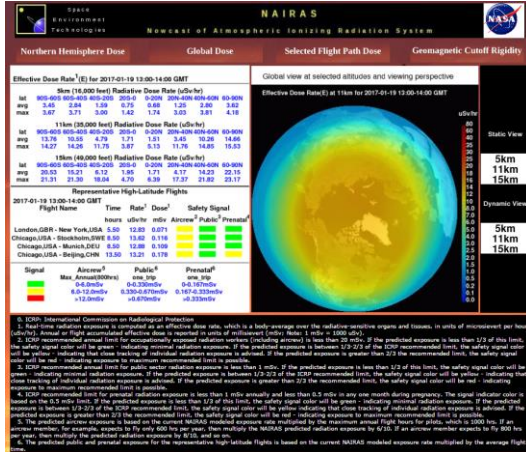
Space Environment Technologies

NAIRAS
Nowcast of Atmospheric Ionizing Radiation System

Northern Hemisphere Dose | Global Dose | Selected Flight Path Dose | Geomagnetic Cutoff Rigidity

Effective Dose Rate¹(E) for 2017-01-19 13:00-14:00 GMT

5km (16,000 feet) Radiative Dose Rate (uSv/hr)

| lat | 90S-60S | 60S-40S | 40S-20S | 20S-0 | 0-20N | 20N-40N | 40N-60N | 60N-90N |
|---|---|---|---|---|---|---|---|---|
| avg | 3.45 | 2.84 | 1.59 | 0.75 | 0.68 | 1.25 | 2.80 | 3.62 |
| max | 3.67 | 3.71 | 3.00 | 1.42 | 1.74 | 3.03 | 3.81 | 4.18 |

11km (35,000 feet) Radiative Dose Rate (uSv/hr)

| lat | 90S-60S | 60S-40S | 40S-20S | 20S-0 | 0-20N | 20N-40N | 40N-60N | 60N-90N |
|---|---|---|---|---|---|---|---|---|
| avg | 13.76 | 10.55 | 4.79 | 1.71 | 1.51 | 3.45 | 10.26 | 14.66 |
| max | 14.27 | 14.26 | 11.75 | 3.87 | 5.13 | 11.76 | 14.85 | 15.53 |

15km (49,000 feet) Radiative Dose Rate (uSv/hr)

| lat | 90S-60S | 60S-40S | 40S-20S | 20S-0 | 0-20N | 20N-40N | 40N-60N | 60N-90N |
|---|---|---|---|---|---|---|---|---|
| avg | 20.53 | 15.21 | 6.12 | 1.95 | 1.71 | 4.17 | 14.23 | 22.15 |
| max | 21.31 | 21.30 | 18.04 | 4.70 | 6.39 | 17.37 | 21.82 | 23.17 |

Representative High-Latitude Flights

2017-01-19 13:00-14:00 GMT

| Flight Name | Time hours | Rate² uSv/hr | Dose³ mSv | Aircrew⁴ | Public⁵ | Prenatal⁶ |
|---|---|---|---|---|---|---|
| London,GBR - New York,USA | 5.50 | 12.83 | 0.071 | | | |
| Chicago,USA - Stockholm,SWE | 8.50 | 13.62 | 0.116 | | | |
| Chicago,USA - Munich,DEU | 8.50 | 12.88 | 0.109 | | | |
| Chicago,USA - Beijing,CHN | 13.50 | 13.21 | 0.178 | | | |

Safety Signal

| Signal | Aircrew⁴ Max_Annual(800hrs) | Public⁵ one_trip | Prenatal⁶ one_trip |
|---|---|---|---|
| | 0-6.0mSv | 0-0.330mSv | 0-0.167mSv |
| | 6.0-12.0mSv | 0.330-0.670mSv | 0.167-0.333mSv |
| | >12.0mSv | >0.670mSv | >0.333mSv |

Global view at selected altitudes and viewing perspective

Effective Dose Rate(E) at 11km for 2017-01-19 13:00-14:00 GMT

uSv/hr
30
25
20
15
10
5
0

Static View
5km
11km
15km

Dynamic View
5km
11km
15km

0. ICRP: International Commission on Radiological Protection
1. Real-time radiation exposure is computed as an effective dose rate, which is a body-average over the radiative-sensitive organs and tissues, in units of microsievert per hour (uSv/hr). Annual or flight accumulated effective dose is reported in units of millisievert (mSv: Note: 1 mSv = 1000 uSv).
2. ICRP recommended annual limit for occupationally exposed radiation workers (including aircrew) is less than 20 mSv. If the predicted exposure is less than 1/3 of this limit, the safety signal color will be green - indicating minimal radiation exposure. If the predicted exposure is between 1/3-2/3 of the ICRP recommended limit, the safety signal color will be yellow - indicating that close tracking of individual radiation exposure is advised. If the predicted exposure is greater than 2/3 the recommended limit, the safety signal color will be red - indicating exposure to maximum recommended limit is possible.
3. ICRP recommended annual limit for public sector radiation exposure is less than 1 mSv. If the predicted exposure is less than 1/3 of this limit, the safety signal color will be green - indicating minimal radiation exposure. If the predicted exposure is between 1/3-2/3 of the ICRP recommended limit, the safety signal color will be yellow - indicating that close tracking of individual radiation exposure is advised. If the predicted exposure is greater than 2/3 the recommended limit, the safety signal color will be red - indicating exposure to maximum recommended limit is possible.
4. ICRP recommended limit for prenatal radiation exposure is less than 1 mSv annually and less than 0.5 mSv in any one month during pregnancy. The signal indicator color is based on the 0.5 mSv limit. If the predicted exposure is less than 1/3 of this limit, the safety signal color will be green - indicating minimal radiation exposure. If the predicted exposure is between 1/3-2/3 of the ICRP recommended limit, the safety signal color will be yellow indicating that close tracking of individual radiation exposure is advised. If the predicted exposure is greater than 2/3 the recommended limit, the safety signal color will be red - indicating exposure to maximum recommended limit is possible.
5. The predicted aircrew exposure is based on the current NAIRAS modeled exposure rate multiplied by the maximum annual flight hours for pilots, which is 1000 hrs. If an aircrew member, for example, expects to fly only 600 hrs per year, then multiply the NAIRAS predicted radiation exposure by 6/10. If an aircrew member expects to fly 800 hrs per year, then multiply the predicted radiation exposure by 8/10, and so on.
6. The predicted public and prenatal exposure for the representative high-latitude flights is based on the current NAIRAS modeled exposure rate multiplied by the average flight time.